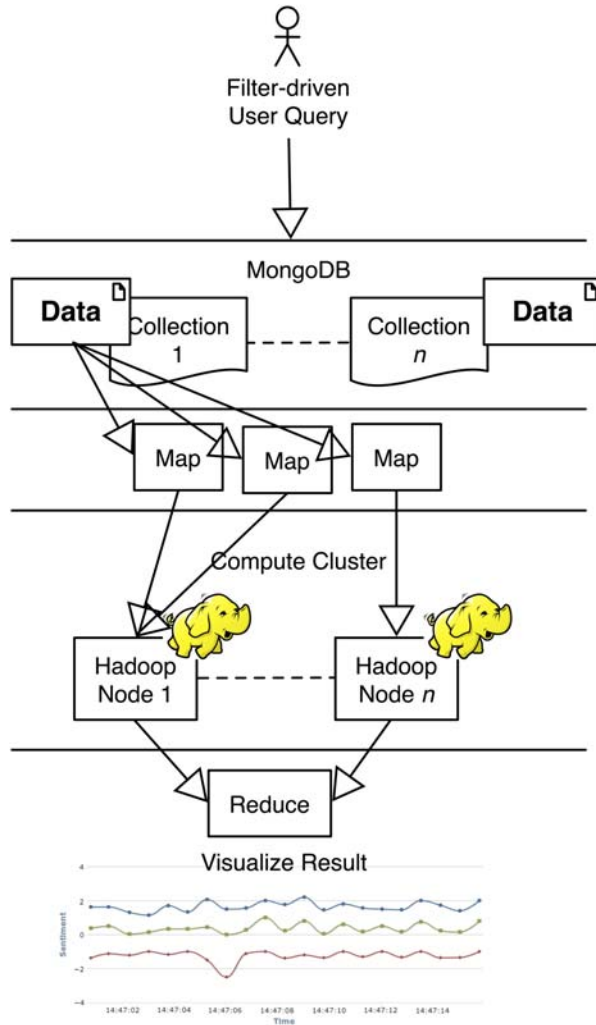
Filter-driven
User Query

MongoDB

Data

Collection
1

Collection
$n$

Data

Map

Map

Map

Compute Cluster

Hadoop
Node 1

Hadoop
Node $n$

Reduce

Visualize Result

4
2
0
−2
−4

Sentiment

14:47:02 14:47:04 14:47:06 14:47:08 14:47:10 14:47:12 14:47:14

Time